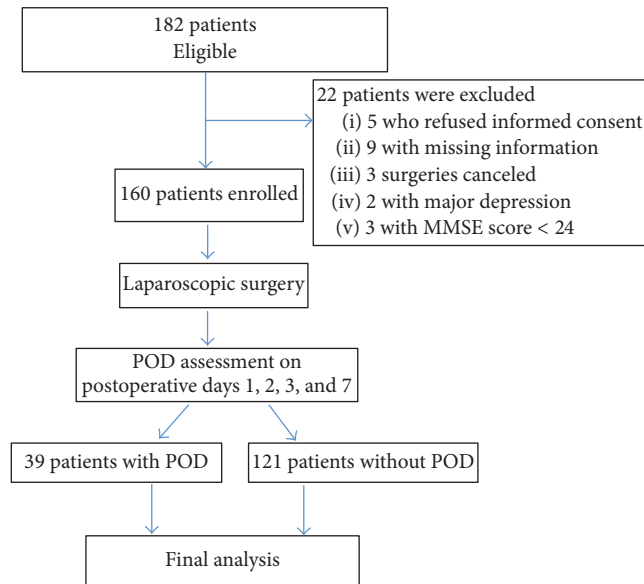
182 patients
Eligible

22 patients were excluded
(i) 5 who refused informed consent
(ii) 9 with missing information
(iii) 3 surgeries canceled
(iv) 2 with major depression
(v) 3 with MMSE score < 24

160 patients enrolled

Laparoscopic surgery

POD assessment on postoperative days 1, 2, 3, and 7

39 patients with POD

121 patients without POD

Final analysis